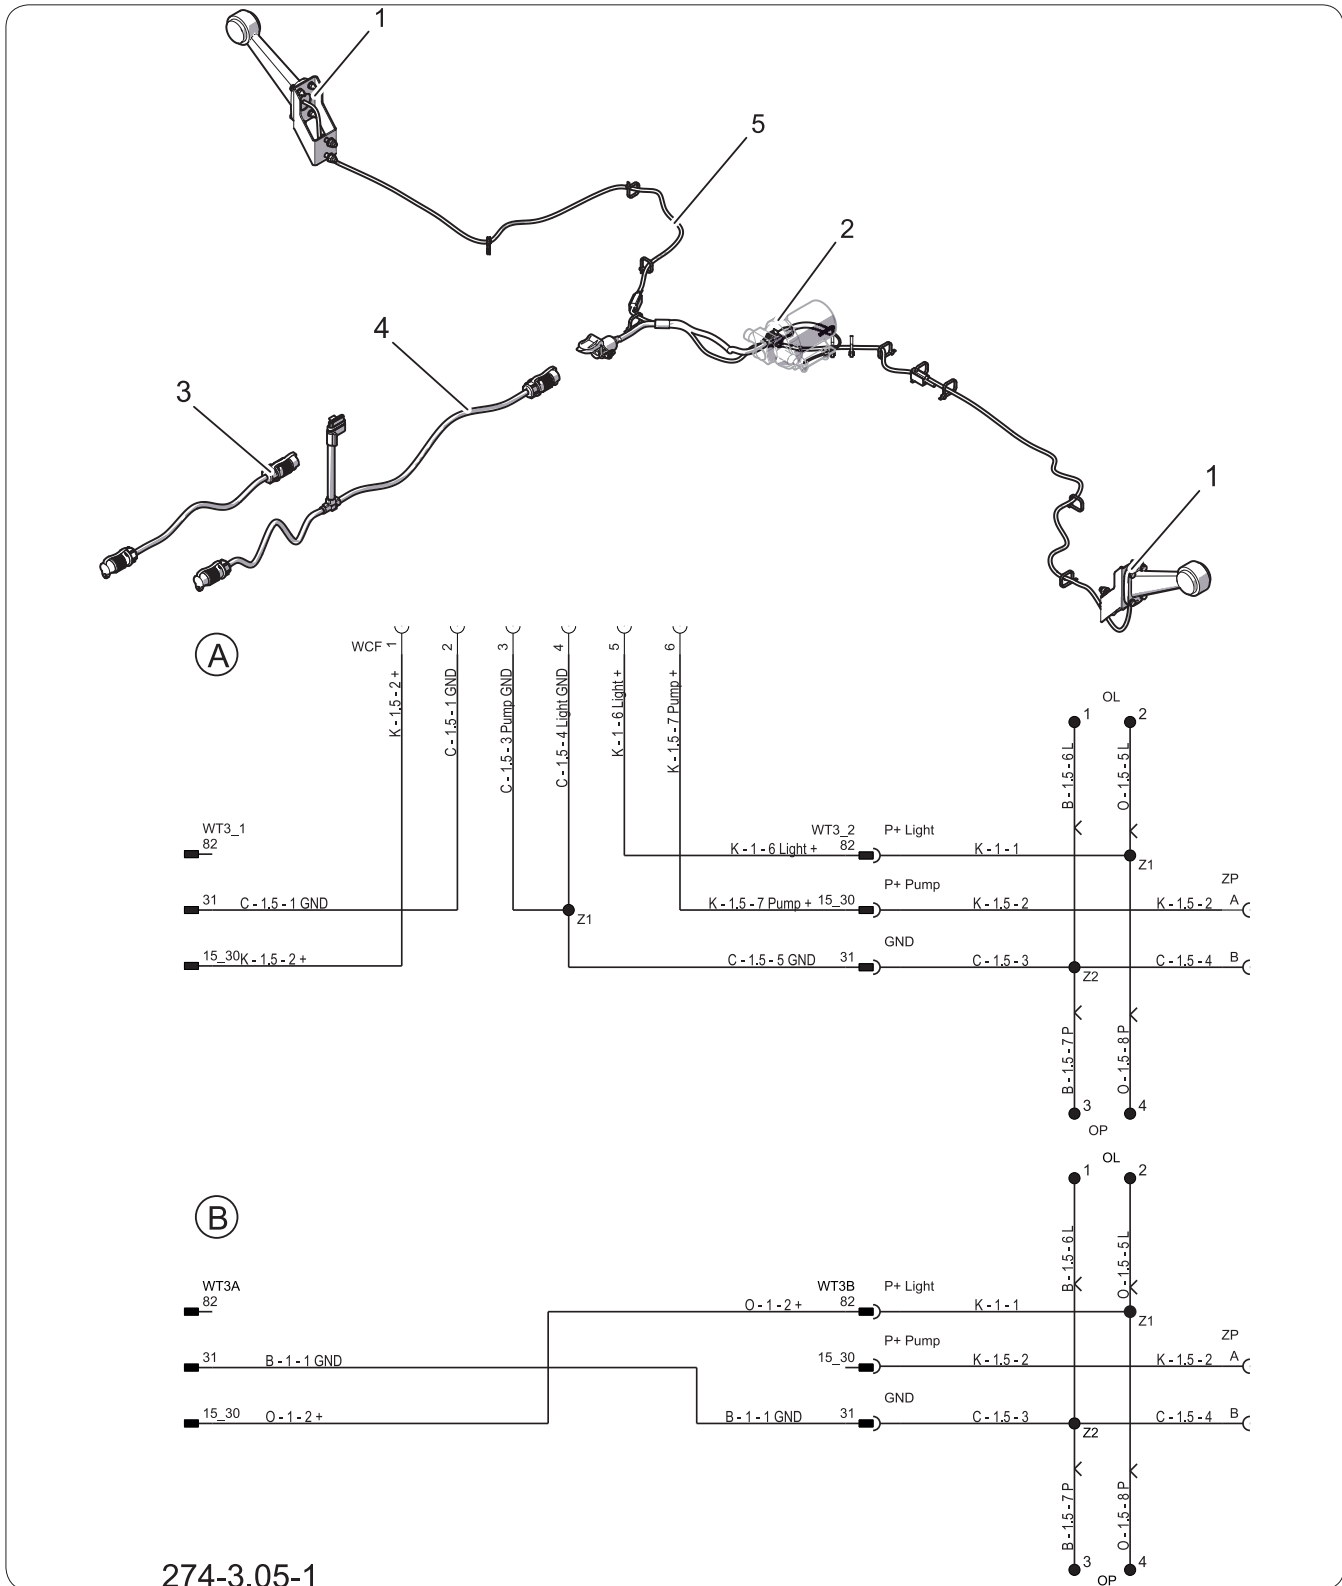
1

5

2

4

3

1

A

WCF 1
2
3
4
5
6

K - 1.5 - 2 +
C - 1.5 - 1 GND
C - 1.5 - 3 Pump GND
C - 1.5 - 4 Light GND
K - 1 - 6 Light +
K - 1.5 - 7 Pump +

OL
1
2
B - 1.5 - 6 L
O - 1.5 - 5 L

WT3_1
82

WT3_2
82
P+ Light
K - 1 - 6 Light +
K - 1 - 1
Z1

31
C - 1.5 - 1 GND
Z1
K - 1.5 - 7 Pump +
15_30
P+ Pump
K - 1.5 - 2
ZP
K - 1.5 - 2
A

15_30
K - 1.5 - 2 +
GND
C - 1.5 - 5 GND
31
C - 1.5 - 3
Z2
C - 1.5 - 4
B

B - 1.5 - 7 P
O - 1.5 - 8 P
3
4
OP

OL
1
2

B

B - 1.5 - 6 L
O - 1.5 - 5 L

WT3A
82
WT3B
82
P+ Light
O - 1 - 2 +
K - 1 - 1
Z1

31
B - 1 - 1 GND
P+ Pump
15_30
K - 1.5 - 2
ZP
K - 1.5 - 2
A

15_30
O - 1 - 2 +
GND
B - 1 - 1 GND
31
C - 1.5 - 3
Z2
C - 1.5 - 4
B

B - 1.5 - 7 P
O - 1.5 - 8 P
3
4
OP

274-3.05-1